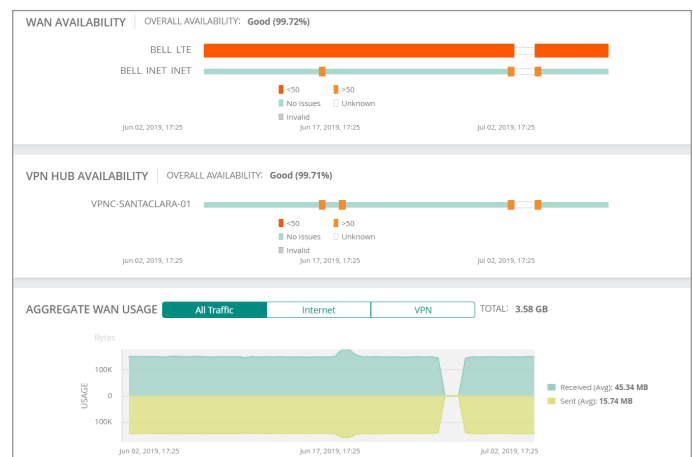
WAN AVAILABILITY | OVERALL AVAILABILITY: Good (99.72%)

BELL LTE

BELL INET INET

<50 >50
No Issues Unknown
Invalid

Jun 02, 2019, 17:25 Jun 17, 2019, 17:25 Jul 02, 2019, 17:25

VPN HUB AVAILABILITY | OVERALL AVAILABILITY: Good (99.71%)

VPNC-SANTACLARA-01

<50 >50
No Issues Unknown
Invalid

Jun 02, 2019, 17:25 Jun 17, 2019, 17:25 Jul 02, 2019, 17:25

AGGREGATE WAN USAGE All Traffic Internet VPN TOTAL: 3.58 GB

Bytes

100K
0
100K

USAGE

Received (Avg): 45.34 MB
Sent (Avg): 15.74 MB

Jun 02, 2019, 17:25 Jun 17, 2019, 17:25 Jul 02, 2019, 17:25